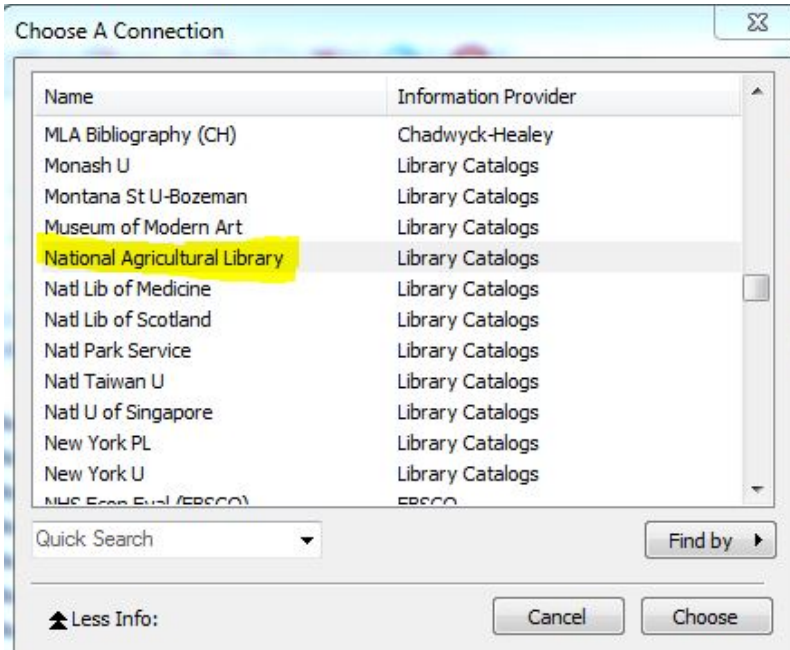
Choose A Connection

| Name | Information Provider |
|---|---|
| MLA Bibliography (CH) | Chadwyck-Healey |
| Monash U | Library Catalogs |
| Montana St U-Bozeman | Library Catalogs |
| Museum of Modern Art | Library Catalogs |
| National Agricultural Library | Library Catalogs |
| Natl Lib of Medicine | Library Catalogs |
| Natl Lib of Scotland | Library Catalogs |
| Natl Park Service | Library Catalogs |
| Natl Taiwan U | Library Catalogs |
| Natl U of Singapore | Library Catalogs |
| New York PL | Library Catalogs |
| New York U | Library Catalogs |
| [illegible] | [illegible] |

Quick Search

Find by

Less Info:

Cancel

Choose